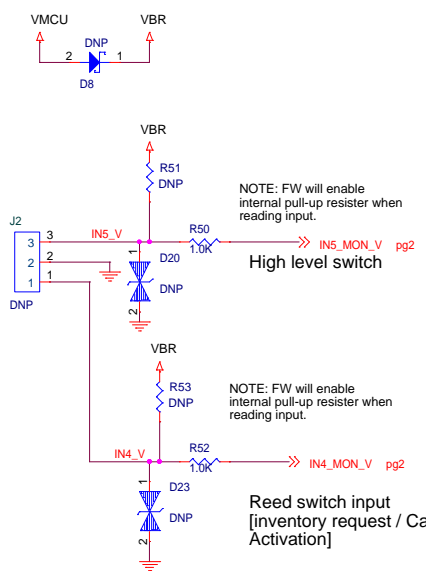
VMCU
VBR
2
DNP
1
D8

VBR
R51
DNP

NOTE: FW will enable internal pull-up resister when reading input.

J2
3
2
1
3
2
1
DNP
IN5_V
R50
1.0K
IN5_MON_V
pg2
1
D20
DNP
2
High level switch

VBR
R53
DNP

NOTE: FW will enable internal pull-up resister when reading input.

IN4_V
R52
1.0K
IN4_MON_V
pg2
1
D23
DNP
2

Reed switch input
[inventory request / Ca
Activation]